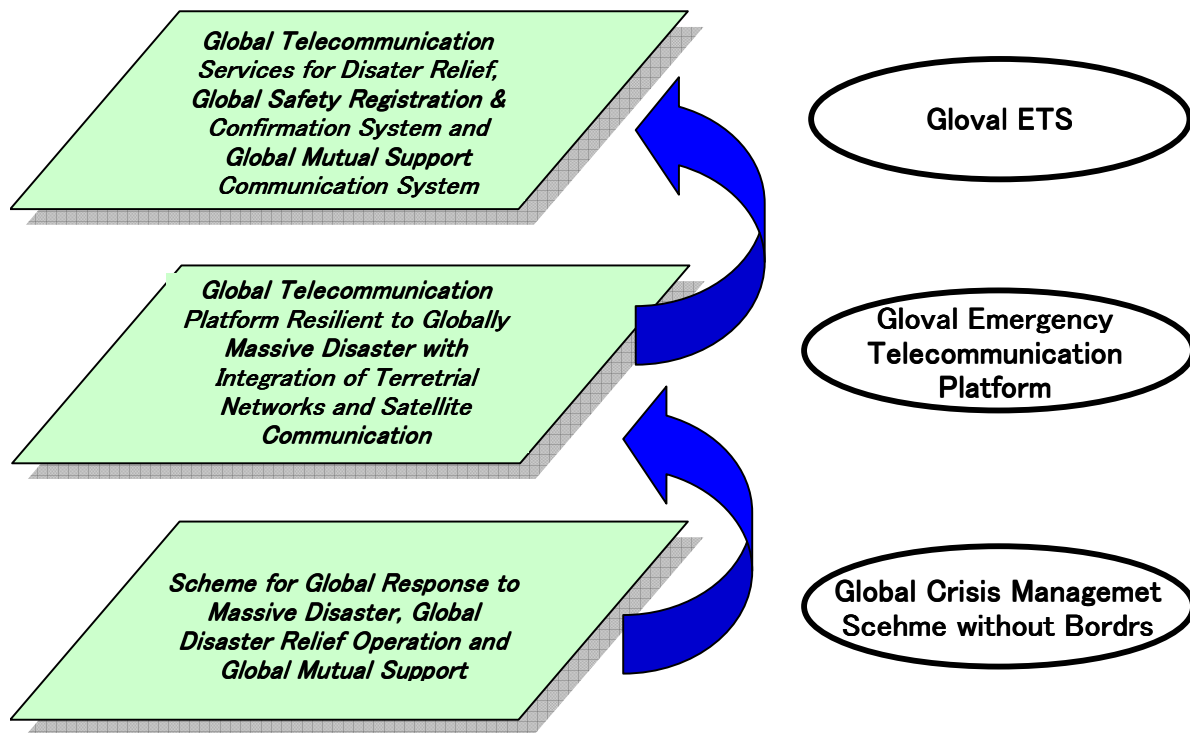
Global Telecommunication Services for Disater Relief, Global Safety Registration & Confirmation System and Global Mutual Support Communication System

Gloval ETS

Global Telecommunication Platform Resilient to Globally Massive Disaster with Integration of Terretrial Networks and Satellite Communication

Gloval Emergency Telecommunication Platform

Scheme for Global Response to Massive Disaster, Global Disaster Relief Operation and Global Mutual Support

Global Crisis Managemet Scehme without Bordrs